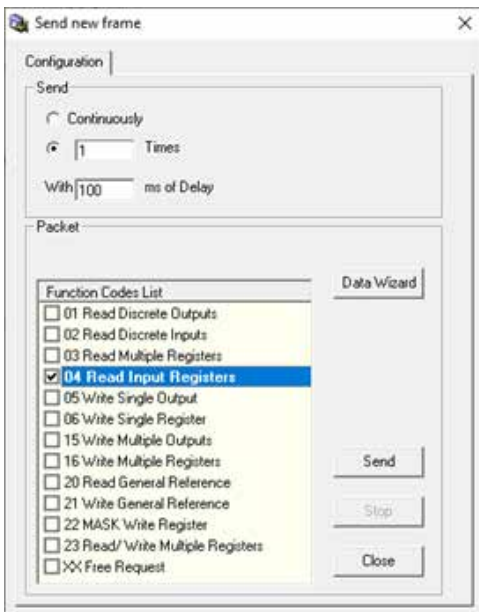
Send new frame

×

Configuration

Send

Continuously

1 Times

With 100 ms of Delay

Packet

Data Wizard

Function Codes List

01 Read Discrete Outputs

02 Read Discrete Inputs

03 Read Multiple Registers

04 Read Input Registers

05 Write Single Output

06 Write Single Register

15 Write Multiple Outputs

16 Write Multiple Registers

20 Read General Reference

21 Write General Reference

22 MASK Write Register

23 Read/ Write Multiple Registers

XX Free Request

Send

Stop

Close